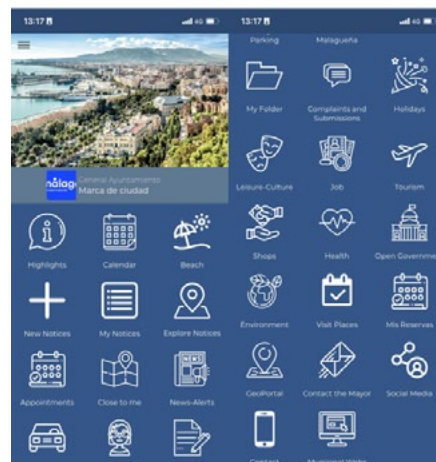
13:17 4G

nálaga General Ayuntamiento
Marca de ciudad

Highlights
Calendar
Beach
New Notices
My Notices
Explore Notices
Appointments
Close to me
News-Alerts

13:17 4G

Parking
Malagueña
My Folder
Complaints and Submissions
Holidays
Leisure-Culture
Job
Tourism
Shops
Health
Open Governme
Environment
Visit Places
Mis Reserves
GeoPortal
Contact the Mayor
Social Media
Contact
Municipal Webs